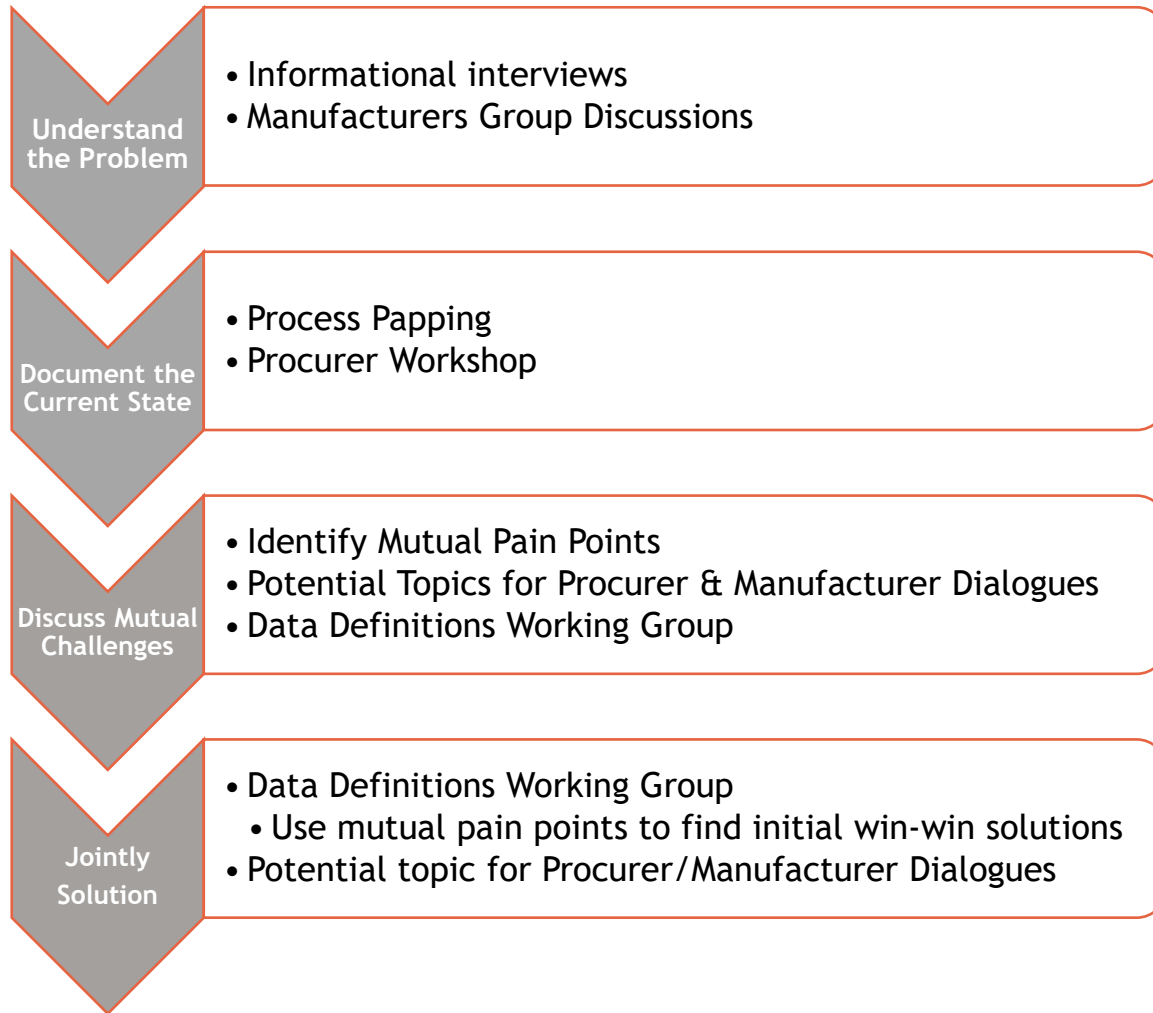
Understand the Problem

- Informational interviews
- Manufacturers Group Discussions

Document the Current State

- Process Papping
- Procurer Workshop

Discuss Mutual Challenges

- Identify Mutual Pain Points
- Potential Topics for Procurer & Manufacturer Dialogues
- Data Definitions Working Group

Jointly Solution

- Data Definitions Working Group
  - Use mutual pain points to find initial win-win solutions
- Potential topic for Procurer/Manufacturer Dialogues